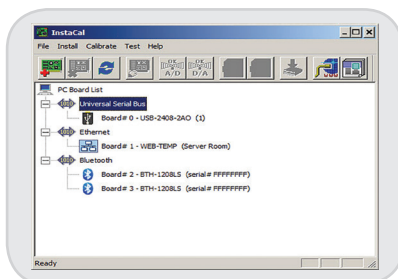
InstaCal
File Install Calibrate Test Help

A/D D/A

PC Board List
Universal Serial Bus
Board# 0 - USB-2408-2AO (1)
Ethernet
Board# 1 - WEB-TEMP (Server Room)
Bluetooth
Board# 2 - BTH-1208LS (serial# FFFFFFFF)
Board# 3 - BTH-1208LS (serial# FFFFFFFF)

Ready